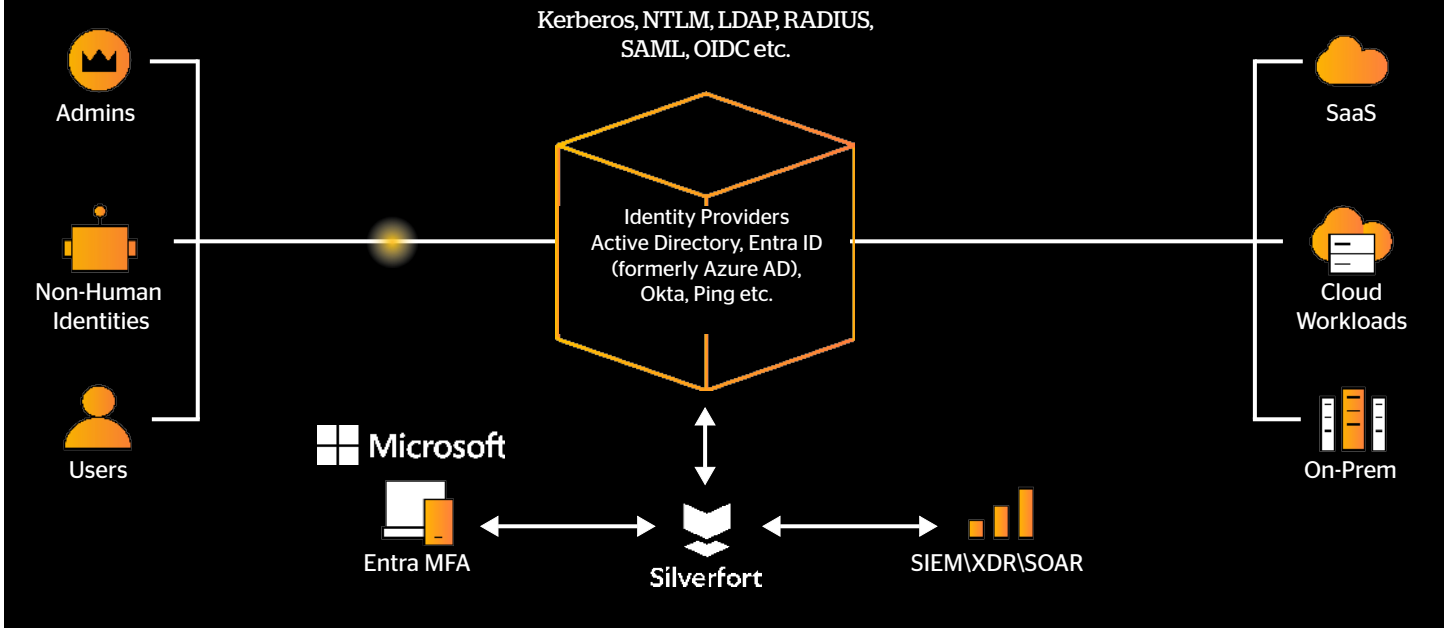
Kerberos, NTLM, LDAP, RADIUS, SAML, OIDC etc.

Admins

Non-Human Identities

Users

Identity Providers
Active Directory, Entra ID (formerly Azure AD), Okta, Ping etc.

SaaS

Cloud Workloads

On-Prem

Microsoft

Entra MFA

Silverfort

SIEM\XDR\SOAR